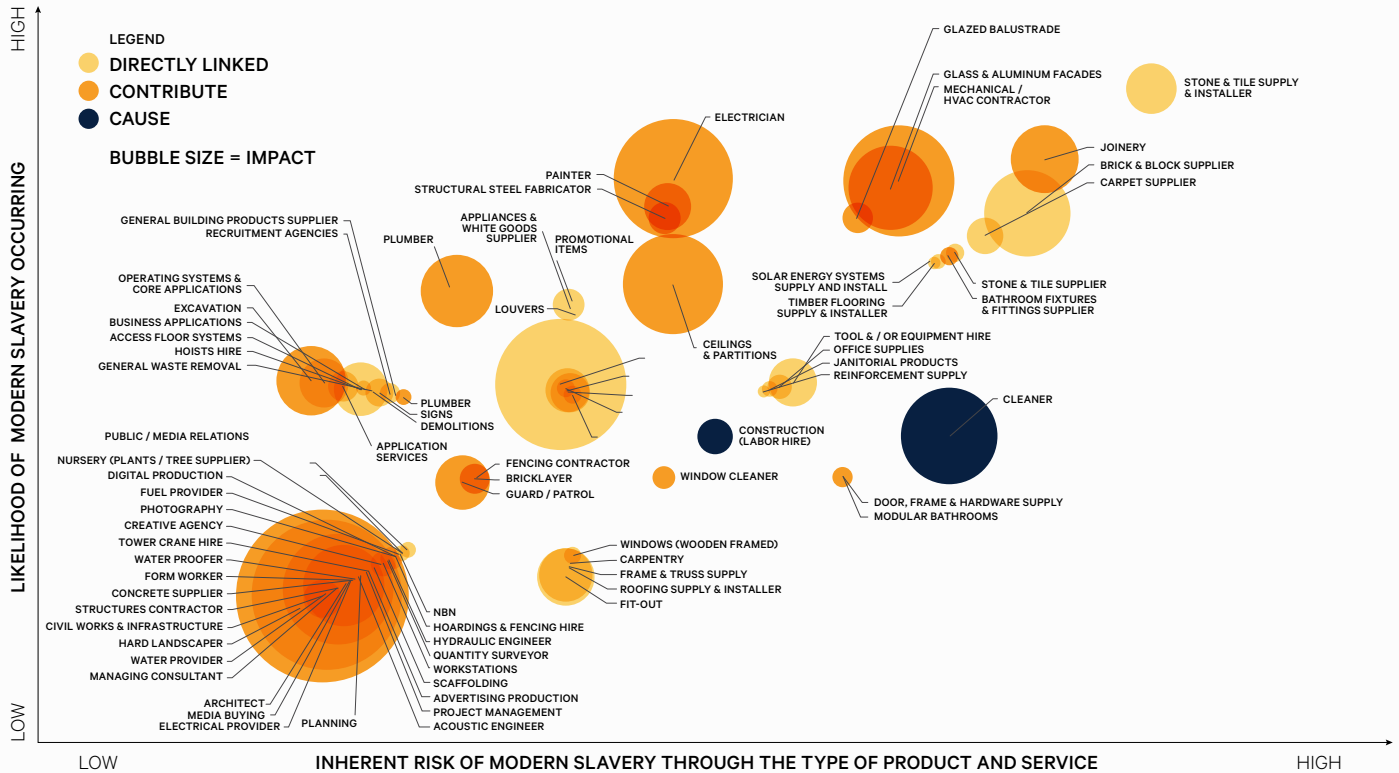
HIGH

LEGEND
DIRECTLY LINKED
CONTRIBUTE
CAUSE

BUBBLE SIZE = IMPACT

LIKELIHOOD OF MODERN SLAVERY OCCURRING

LOW

GLAZED BALUSTRADE
GLASS & ALUMINUM FACADES
MECHANICAL / HVAC CONTRACTOR
STONE & TILE SUPPLY & INSTALLER
JOINERY
BRICK & BLOCK SUPPLIER
CARPET SUPPLIER
ELECTRICIAN
PAINTER
STRUCTURAL STEEL FABRICATOR
GENERAL BUILDING PRODUCTS SUPPLIER
RECRUITMENT AGENCIES
APPLIANCES & WHITE GOODS SUPPLIER
PROMOTIONAL ITEMS
PLUMBER
SOLAR ENERGY SYSTEMS SUPPLY AND INSTALL
STONE & TILE SUPPLIER
TIMBER FLOORING SUPPLY & INSTALLER
BATHROOM FIXTURES & FITTINGS SUPPLIER
OPERATING SYSTEMS & CORE APPLICATIONS
LOUVERS
EXCAVATION
BUSINESS APPLICATIONS
ACCESS FLOOR SYSTEMS
HOISTS HIRE
GENERAL WASTE REMOVAL
CEILINGS & PARTITIONS
TOOL & / OR EQUIPMENT HIRE
OFFICE SUPPLIES
JANITORIAL PRODUCTS
REINFORCEMENT SUPPLY
PLUMBER
SIGNS
DEMOLITIONS
CLEANER
PUBLIC / MEDIA RELATIONS
APPLICATION SERVICES
CONSTRUCTION (LABOR HIRE)
NURSERY (PLANTS / TREE SUPPLIER)
DIGITAL PRODUCTION
FUEL PROVIDER
PHOTOGRAPHY
CREATIVE AGENCY
TOWER CRANE HIRE
WATER PROOFER
FORM WORKER
CONCRETE SUPPLIER
STRUCTURES CONTRACTOR
CIVIL WORKS & INFRASTRUCTURE
HARD LANDSCAPER
WATER PROVIDER
MANAGING CONSULTANT
ARCHITECT
MEDIA BUYING
ELECTRICAL PROVIDER
PLANNING
FENCING CONTRACTOR
BRICKLAYER
GUARD / PATROL
WINDOW CLEANER
DOOR, FRAME & HARDWARE SUPPLY
MODULAR BATHROOMS
WINDOWS (WOODEN FRAMED)
CARPENTRY
FRAME & TRUSS SUPPLY
ROOFING SUPPLY & INSTALLER
FIT-OUT
NBN
HOARDINGS & FENCING HIRE
HYDRAULIC ENGINEER
QUANTITY SURVEYOR
WORKSTATIONS
SCAFFOLDING
ADVERTISING PRODUCTION
PROJECT MANAGEMENT
ACOUSTIC ENGINEER

LOW
INHERENT RISK OF MODERN SLAVERY THROUGH THE TYPE OF PRODUCT AND SERVICE
HIGH